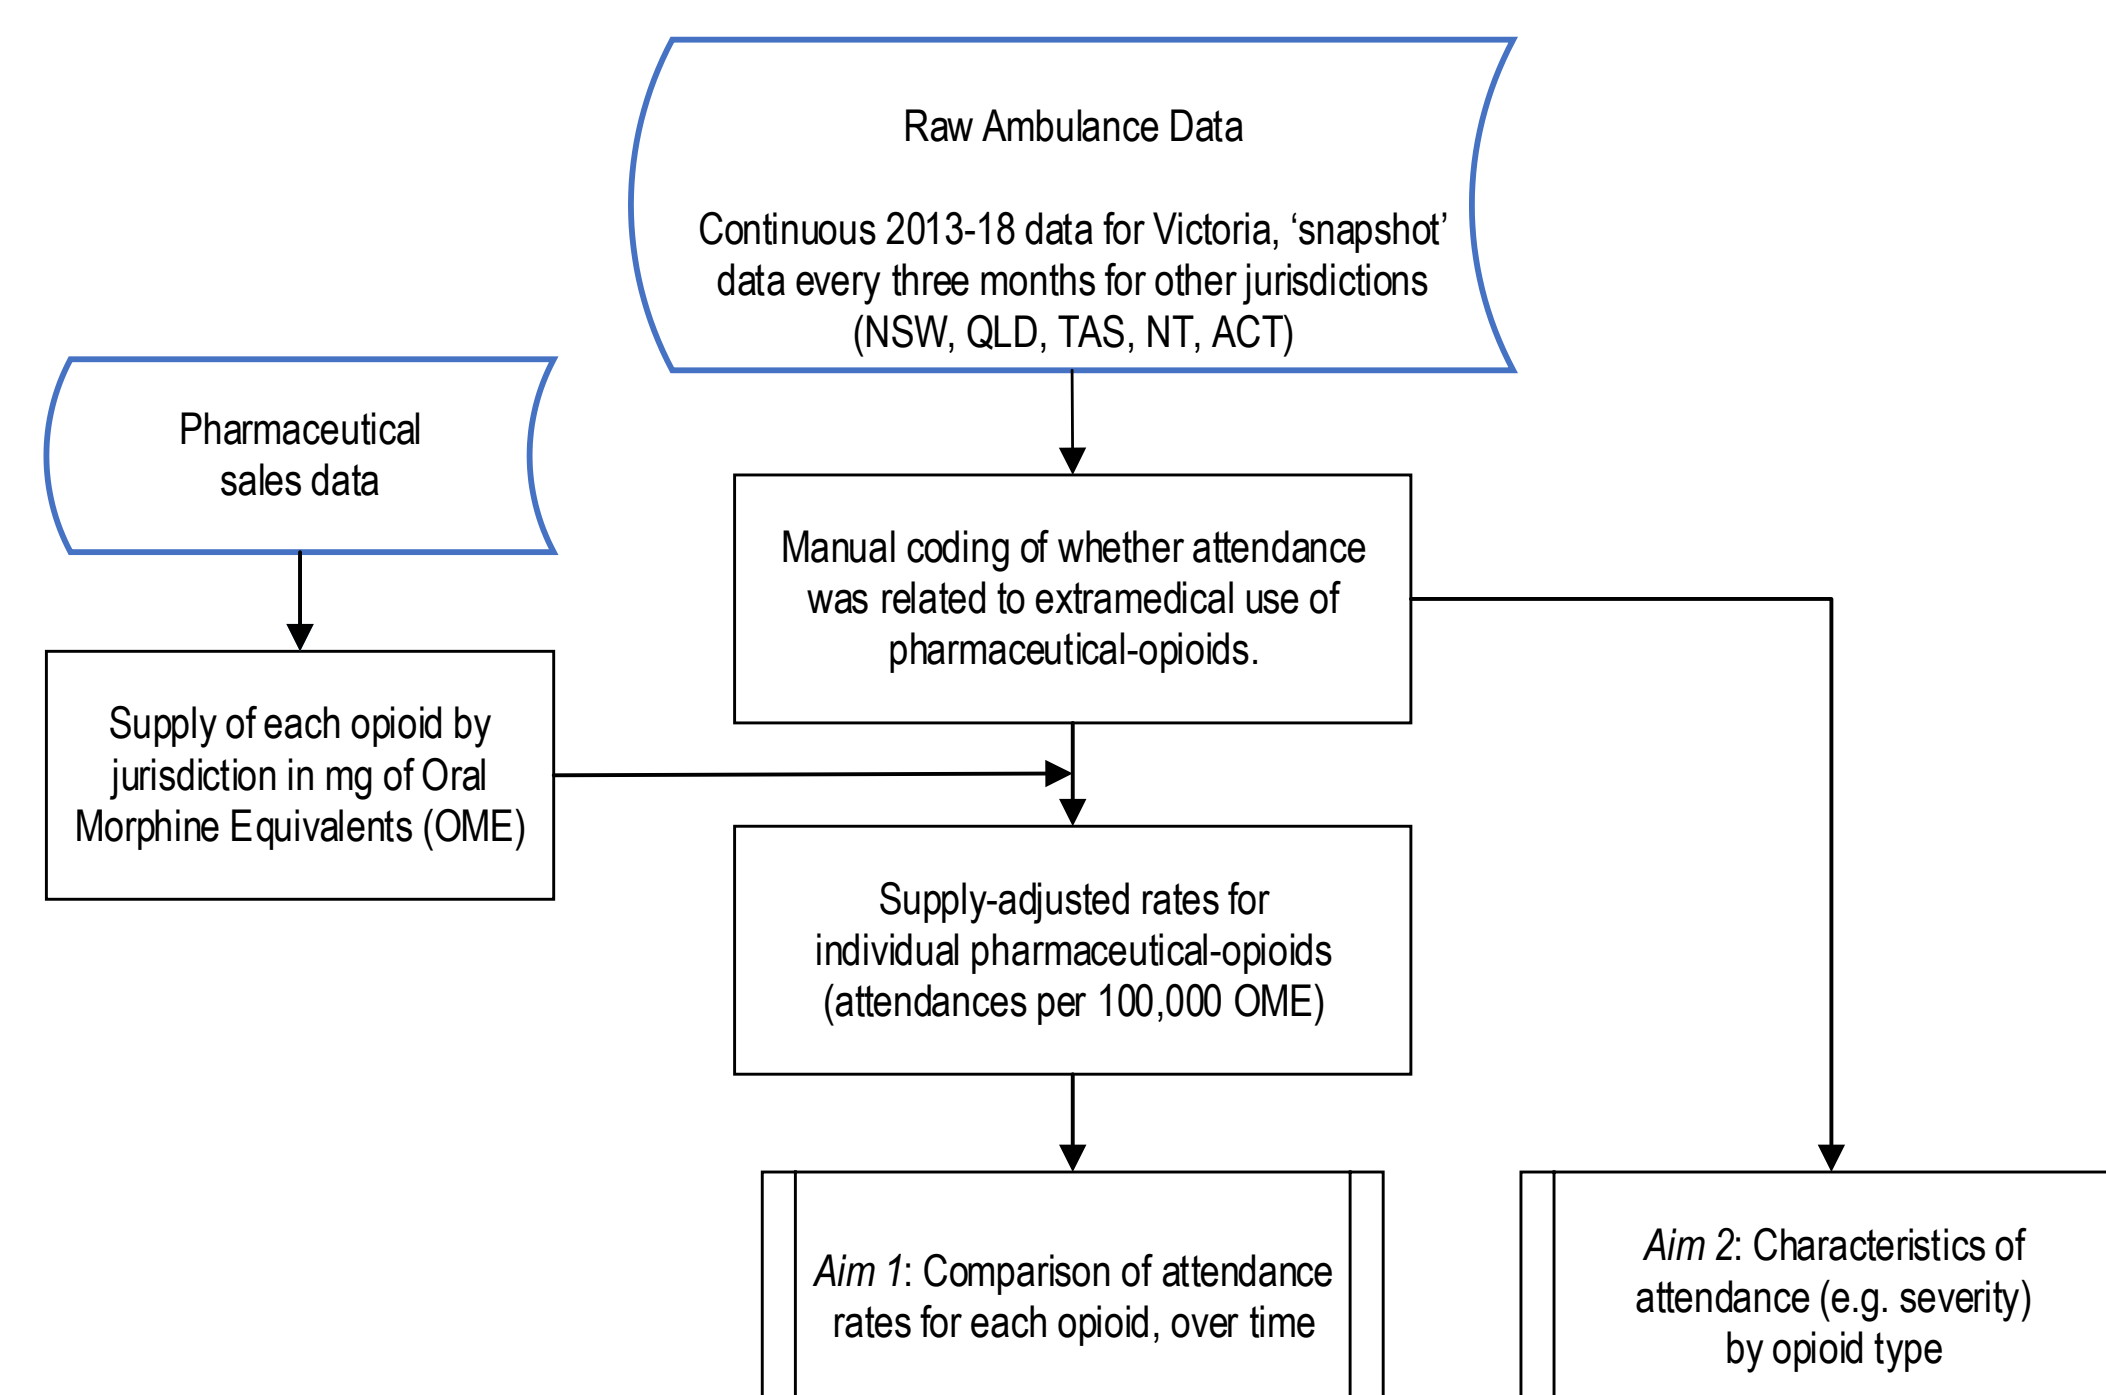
Raw Ambulance Data

Continuous 2013-18 data for Victoria, ‘snapshot’ data every three months for other jurisdictions (NSW, QLD, TAS, NT, ACT)

Pharmaceutical sales data

Manual coding of whether attendance was related to extramedical use of pharmaceutical-opioids.

Supply of each opioid by jurisdiction in mg of Oral Morphine Equivalents (OME)

Supply-adjusted rates for individual pharmaceutical-opioids (attendances per 100,000 OME)

*Aim 1*: Comparison of attendance rates for each opioid, over time

*Aim 2*: Characteristics of attendance (e.g. severity) by opioid type